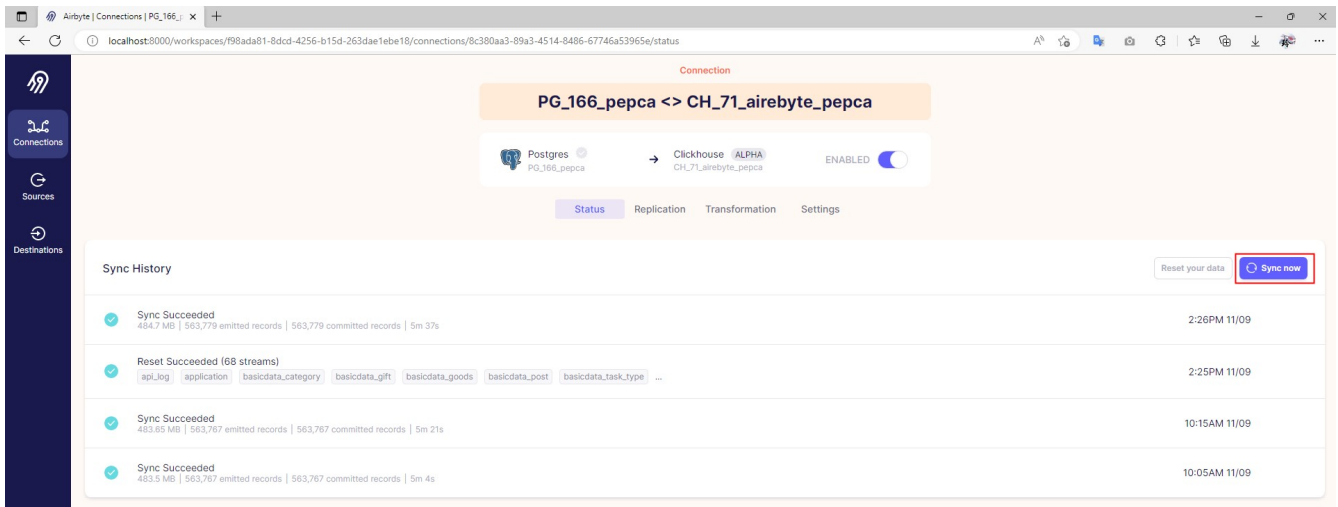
Airbyte | Connections | PG_166_p ×

localhost:8000/workspaces/f98ada81-8dcd-4256-b15d-263dae1ebe18/connections/8c380aa3-89a3-4514-8486-67746a53965e/status

Connections

Sources

Destinations

Connection

PG_166_pepca <> CH_71_airebyte_pepca

Postgres
PG_166_pepca

→

Clickhouse ALPHA
CH_71_airebyte_pepca

ENABLED

Status Replication Transformation Settings

Sync History

Reset your data

Sync now

Sync Succeeded
484.7 MB | 563,779 emitted records | 563,779 committed records | 5m 37s

2:26PM 11/09

Reset Succeeded (68 streams)
api_log application basicdata_category basicdata_gift basicdata_goods basicdata_post basicdata_task_type ...

2:25PM 11/09

Sync Succeeded
483.65 MB | 563,767 emitted records | 563,767 committed records | 5m 21s

10:15AM 11/09

Sync Succeeded
483.5 MB | 563,767 emitted records | 563,767 committed records | 5m 4s

10:05AM 11/09